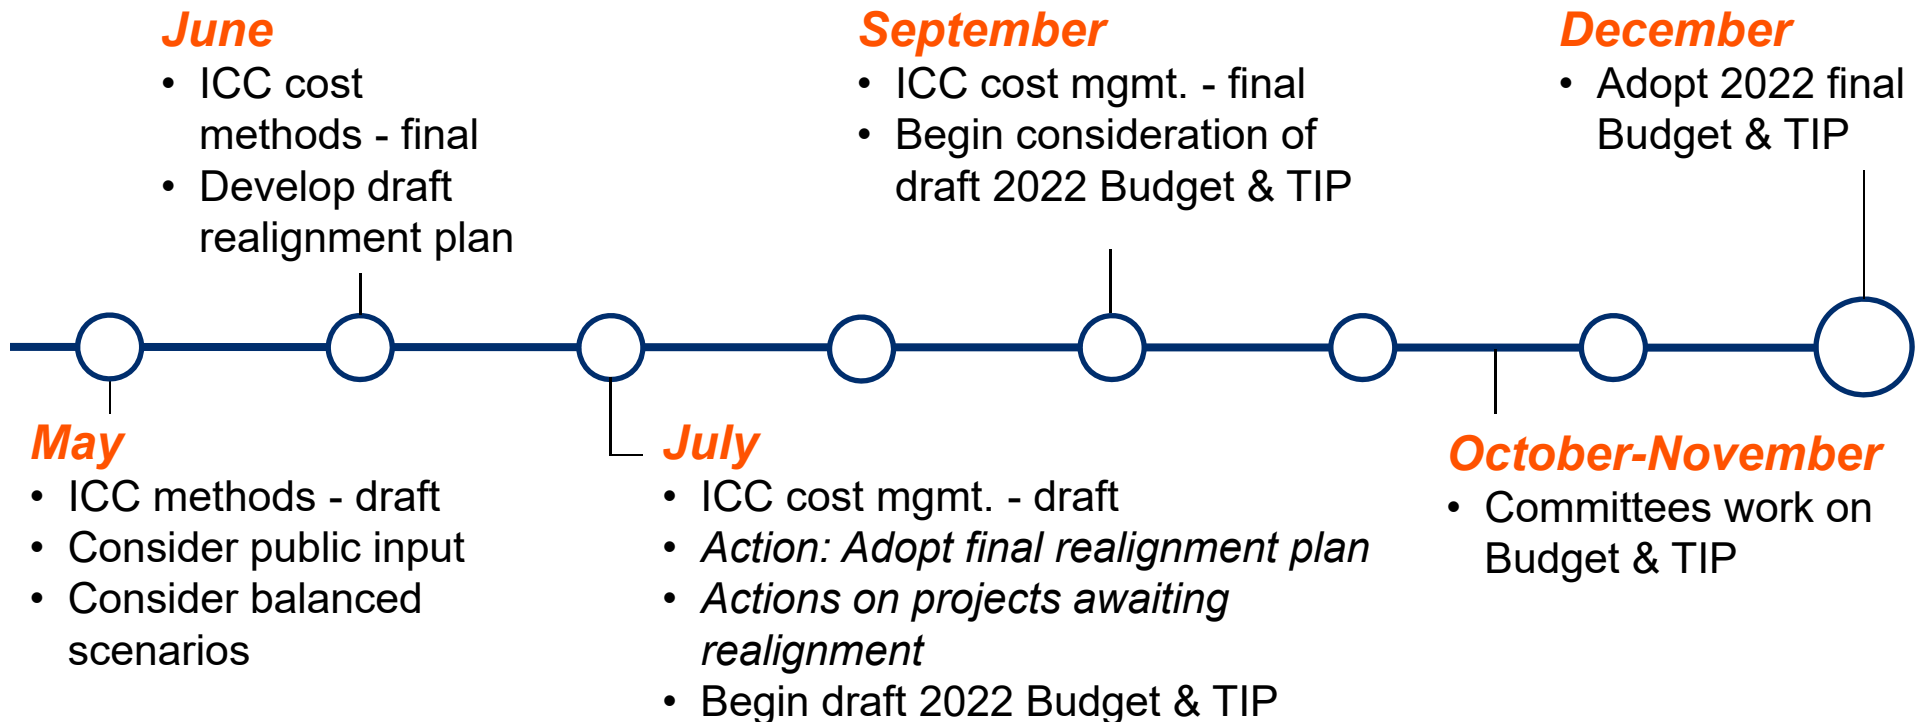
June
• ICC cost methods - final
• Develop draft realignment plan

September
• ICC cost mgmt. - final
• Begin consideration of draft 2022 Budget & TIP

December
• Adopt 2022 final Budget & TIP

May
• ICC methods - draft
• Consider public input
• Consider balanced scenarios

July
• ICC cost mgmt. - draft
• *Action: Adopt final realignment plan*
• *Actions on projects awaiting realignment*
• Begin draft 2022 Budget & TIP

October-November
• Committees work on Budget & TIP